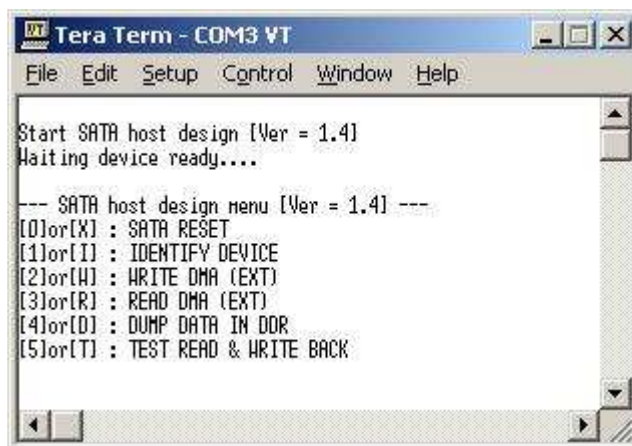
Tera Term - COM3 VT

File Edit Setup Control Window Help

Start SATA host design [Ver = 1.4]
Waiting device ready....

--- SATA host design menu [Ver = 1.4] ---
[0]or[X] : SATA RESET
[1]or[I] : IDENTIFY DEVICE
[2]or[W] : WRITE DMA (EXT)
[3]or[R] : READ DMA (EXT)
[4]or[D] : DUMP DATA IN DDR
[5]or[T] : TEST READ & WRITE BACK